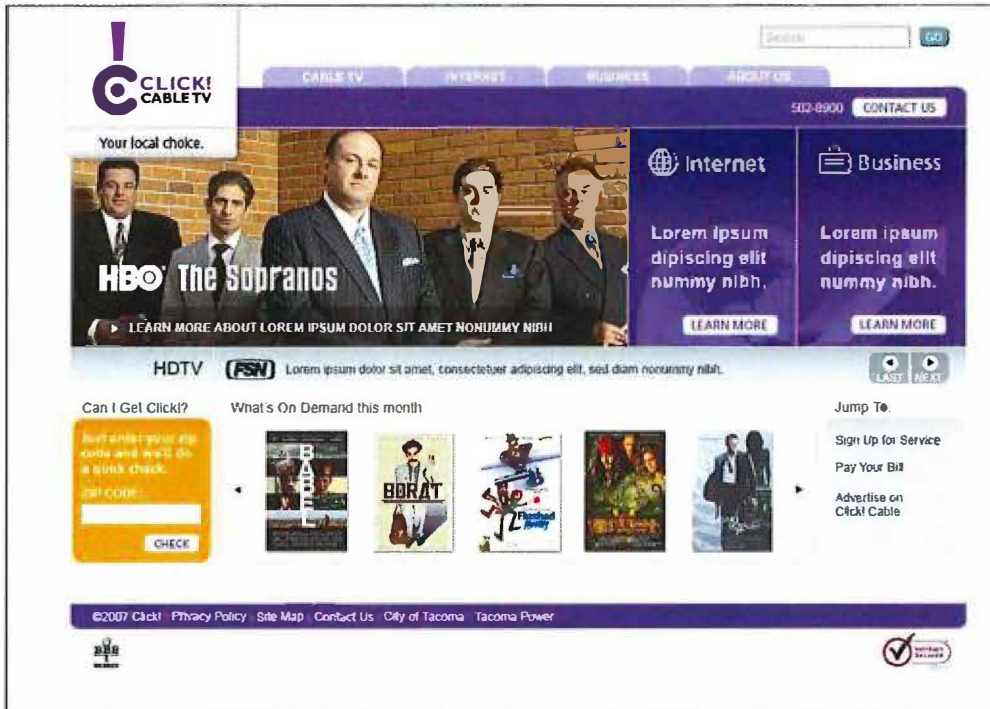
CLICK! CABLE TV

Your local choice.

Search GO

CABLE TV INTERNET BUSINESS ABOUT US

502-8900 CONTACT US

HBO The Sopranos

LEARN MORE ABOUT LOREM IPSUM DOLOR SIT AMET NONUMMY NIBH

Internet

Lorem ipsum dipiscing elit nummy nibh.

LEARN MORE

Business

Lorem ipsum dipiscing elit nummy nibh.

LEARN MORE

HDTV FSN Lorem ipsum dolor sit amet, consectetuer adipiscing elit, sed diam nonummy nibh.

LAST NEXT

Can I Get Click!?

Just enter your zip code and we'll do a quick check.

ZIP CODE:

CHECK

What's On Demand this month

BABEL

BORAT

Flushed Away

Jump To.

Sign Up for Service

Pay Your Bill

Advertise on Click! Cable

©2007 Click! Privacy Policy Site Map Contact Us City of Tacoma Tacoma Power

BBB